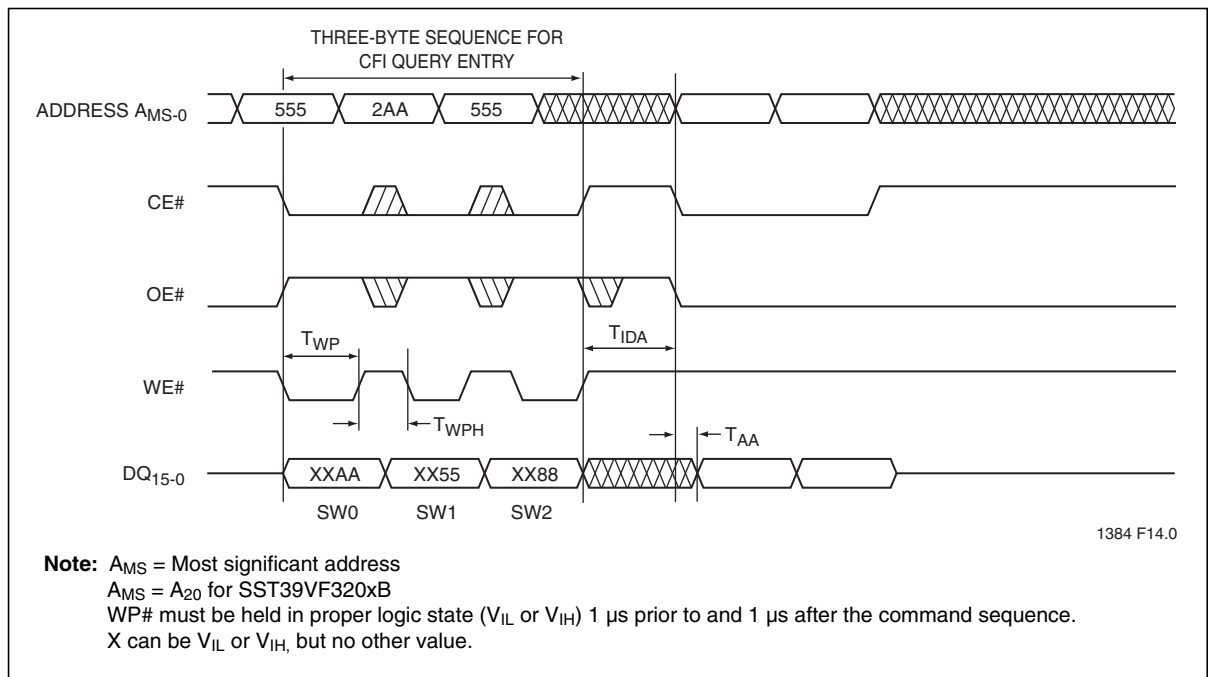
THREE-BYTE SEQUENCE FOR CFI QUERY ENTRY

ADDRESS $A_{MS-0}$

555

2AA

555

CE#

OE#

$T_{IDA}$

$T_{WP}$

WE#

$T_{WPH}$

$T_{AA}$

$DQ_{15-0}$

XXAA

XX55

XX88

SW0

SW1

SW2

1384 F14.0

**Note:** $A_{MS}$ = Most significant address
$A_{MS} = A_{20}$ for SST39VF320xB
WP# must be held in proper logic state ($V_{IL}$ or $V_{IH}$) 1 µs prior to and 1 µs after the command sequence.
X can be $V_{IL}$ or $V_{IH,}$ but no other value.